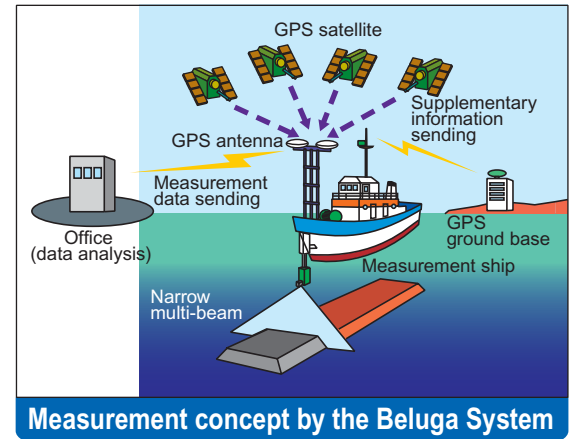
GPS satellite

Supplementary information sending

GPS antenna

Measurement data sending

Office (data analysis)

GPS ground base

Measurement ship

Narrow multi-beam

Measurement concept by the Beluga System